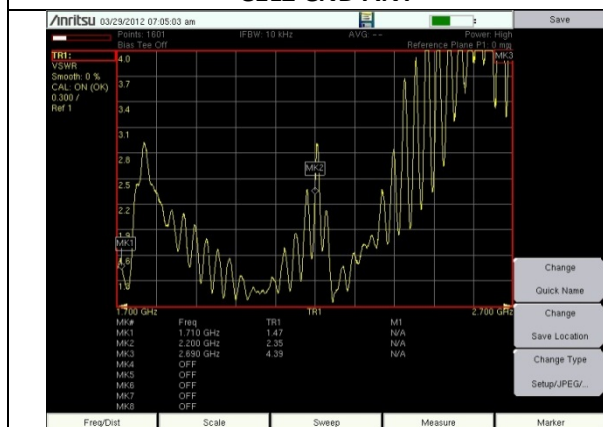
CELL CAD ANT

/inritsu 03/29/2012 07:05:03 am

Save

Points: 1601
Bias Tee Off

IFBW: 10 kHz

AVG: --

Power: High
Reference Plane P1: 0 mm

TR1:
VSWR
Smooth: 0 %
CAL: ON (OK)
0.300 /
Ref 1

4.0
3.7
3.4
3.1
2.8
2.5
2.2
1.9
1.6
1.3
1.0

MK1
MK2
MK3

1.700 GHz
TR1
2.700 GHz

| MK# | Freq | TR1 | M1 |
|---|---|---|---|
| MK1 | 1.710 GHz | 1.47 | N/A |
| MK2 | 2.200 GHz | 2.35 | N/A |
| MK3 | 2.690 GHz | 4.39 | N/A |
| MK4 | OFF | | |
| MK5 | OFF | | |
| MK6 | OFF | | |
| MK7 | OFF | | |
| MK8 | OFF | | |

Change
Quick Name

Change
Save Location

Change Type
Setup/JPEG/...

Freq/Dist
Scale
Sweep
Measure
Marker